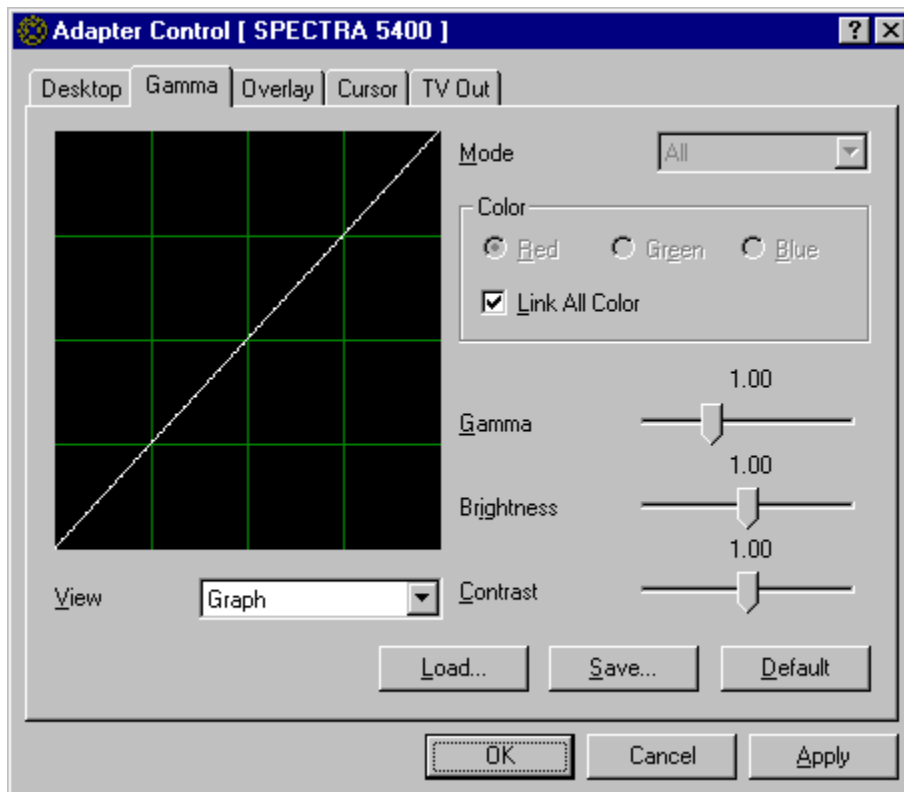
Adapter Control [ SPECTRA 5400 ]

?

Desktop | Gamma | Overlay | Cursor | TV Out

Mode All

Color

Red Green Blue

Link All Color

1.00

Gamma

1.00

Brightness

1.00

Contrast

View Graph

Load... Save... Default

OK Cancel Apply